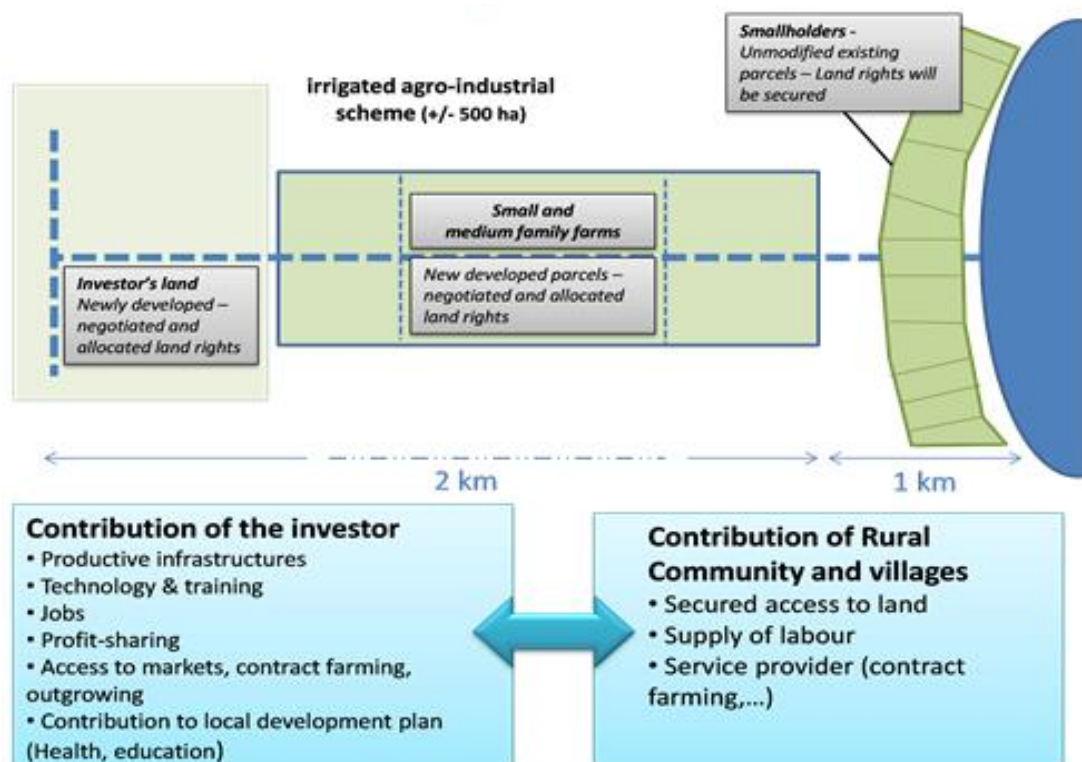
Smallholders - Unmodified existing parcels – Land rights will be secured

irrigated agro-industrial scheme (+/- 500 ha)

Small and medium family farms

New developed parcels – negotiated and allocated land rights

Investor's land
Newly developed – negotiated and allocated land rights

2 km

1 km

Contribution of the investor
• Productive infrastructures
• Technology & training
• Jobs
• Profit-sharing
• Access to markets, contract farming, outgrowing
• Contribution to local development plan (Health, education)

Contribution of Rural Community and villages
• Secured access to land
• Supply of labour
• Service provider (contract farming,...)